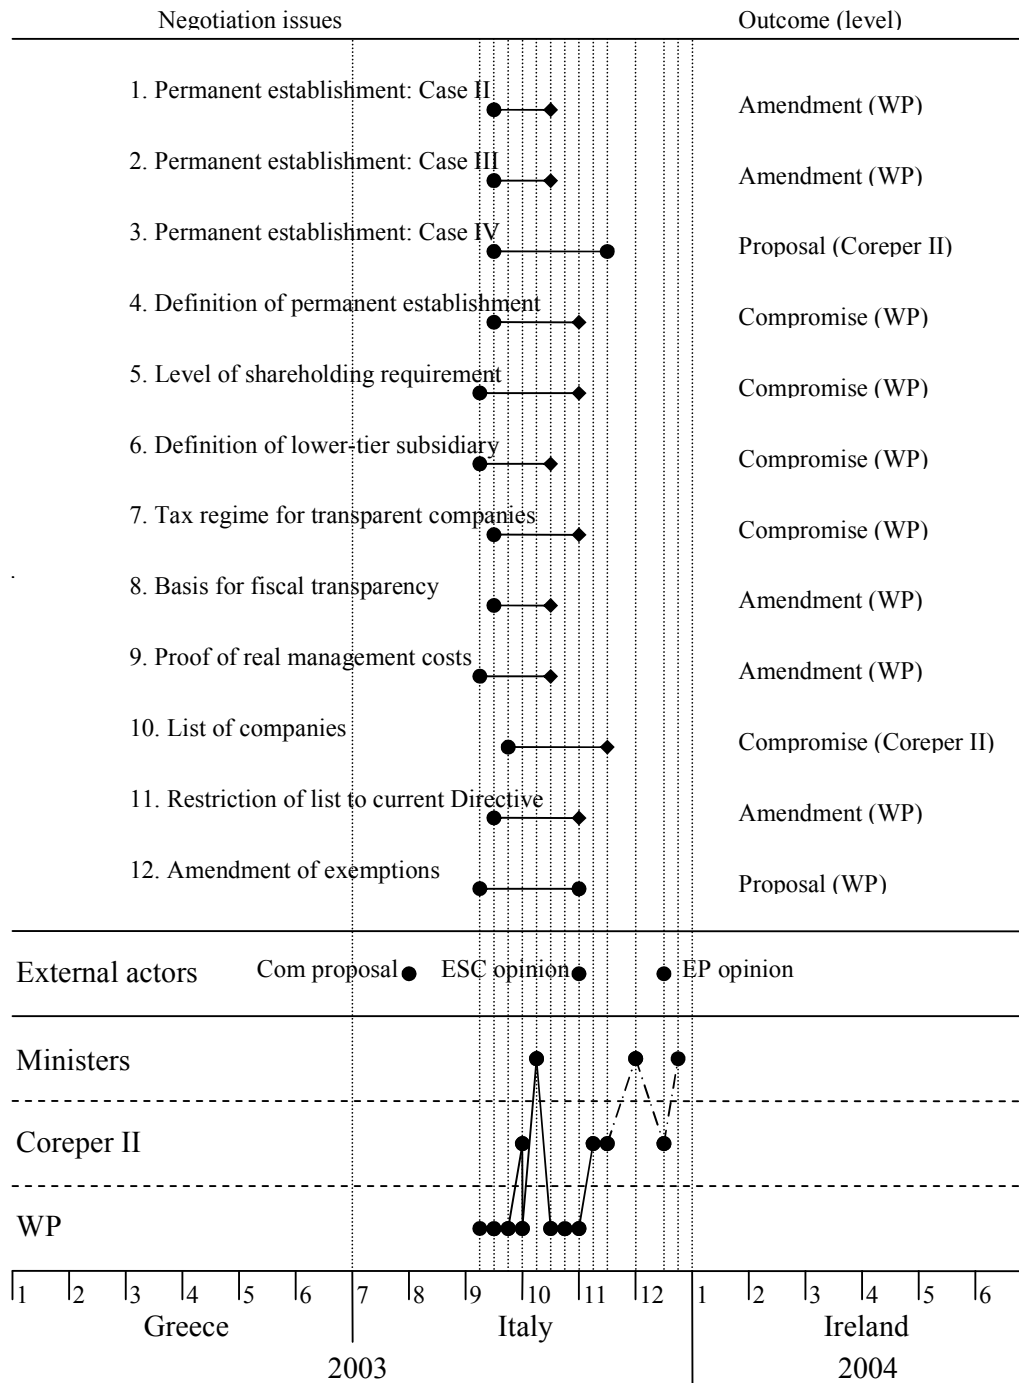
Negotiation issues

Outcome (level)

1. Permanent establishment: Case II
Amendment (WP)

2. Permanent establishment: Case III
Amendment (WP)

3. Permanent establishment: Case IV
Proposal (Coreper II)

4. Definition of permanent establishment
Compromise (WP)

5. Level of shareholding requirement
Compromise (WP)

6. Definition of lower-tier subsidiary
Compromise (WP)

7. Tax regime for transparent companies
Compromise (WP)

8. Basis for fiscal transparency
Amendment (WP)

9. Proof of real management costs
Amendment (WP)

10. List of companies
Compromise (Coreper II)

11. Restriction of list to current Directive
Amendment (WP)

12. Amendment of exemptions
Proposal (WP)

External actors
Com proposal
ESC opinion
EP opinion

Ministers

Coreper II

WP

1 2 3 4 5 6 7 8 9 10 11 12 1 2 3 4 5 6

Greece
Italy
Ireland

2003
2004